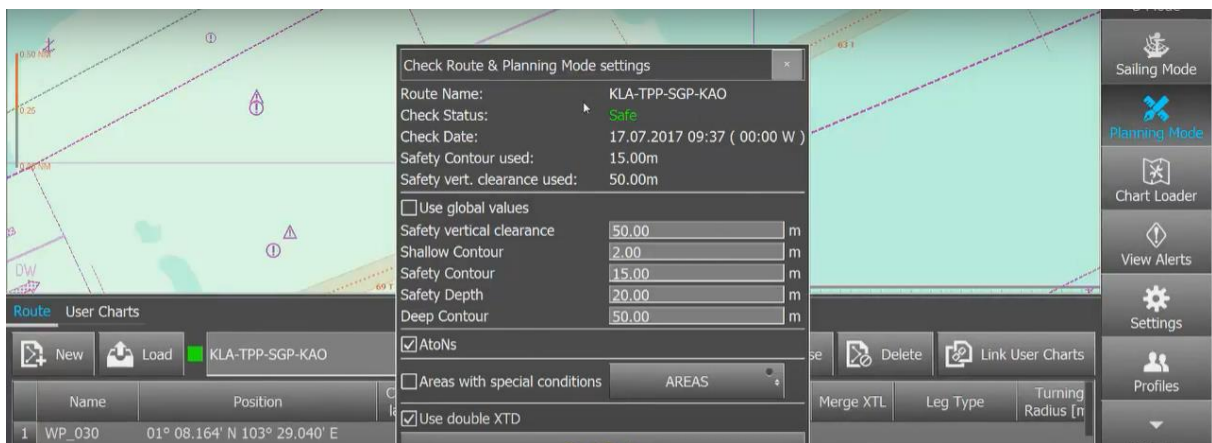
Check Route & Planning Mode settings

Route Name: KLA-TPP-SGP-KAO
Check Status: Safe
Check Date: 17.07.2017 09:37 ( 00:00 W )
Safety Contour used: 15.00m
Safety vert. clearance used: 50.00m

Use global values
Safety vertical clearance 50.00 m
Shallow Contour 2.00 m
Safety Contour 15.00 m
Safety Depth 20.00 m
Deep Contour 50.00 m

AtoNs

Areas with special conditions AREAS

Use double XTD

Sailing Mode
Planning Mode
Chart Loader
View Alerts
Settings
Profiles

0.50 NM
0.25
0.25 NM
DW
69
63

Route User Charts
New Load KLA-TPP-SGP-KAO
Delete Link User Charts

| Name | Position | Merge XTL | Leg Type | Turning Radius [m |
|---|---|---|---|---|
| 1 WP_030 | 01° 08.164' N 103° 29.040' E | | | |